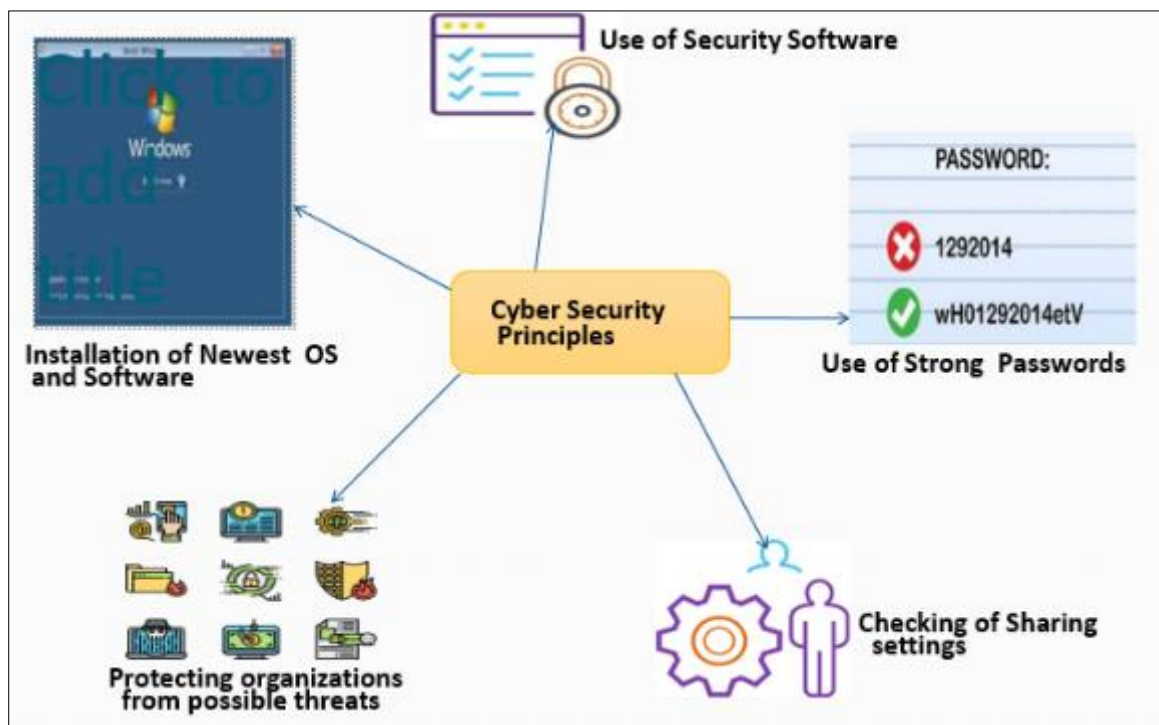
Use of Security Software

Click to add title

Windows

PASSWORD:

1292014

wH01292014etV

Cyber Security Principles

Installation of Newest OS and Software

Use of Strong Passwords

Protecting organizations from possible threats

Checking of Sharing settings